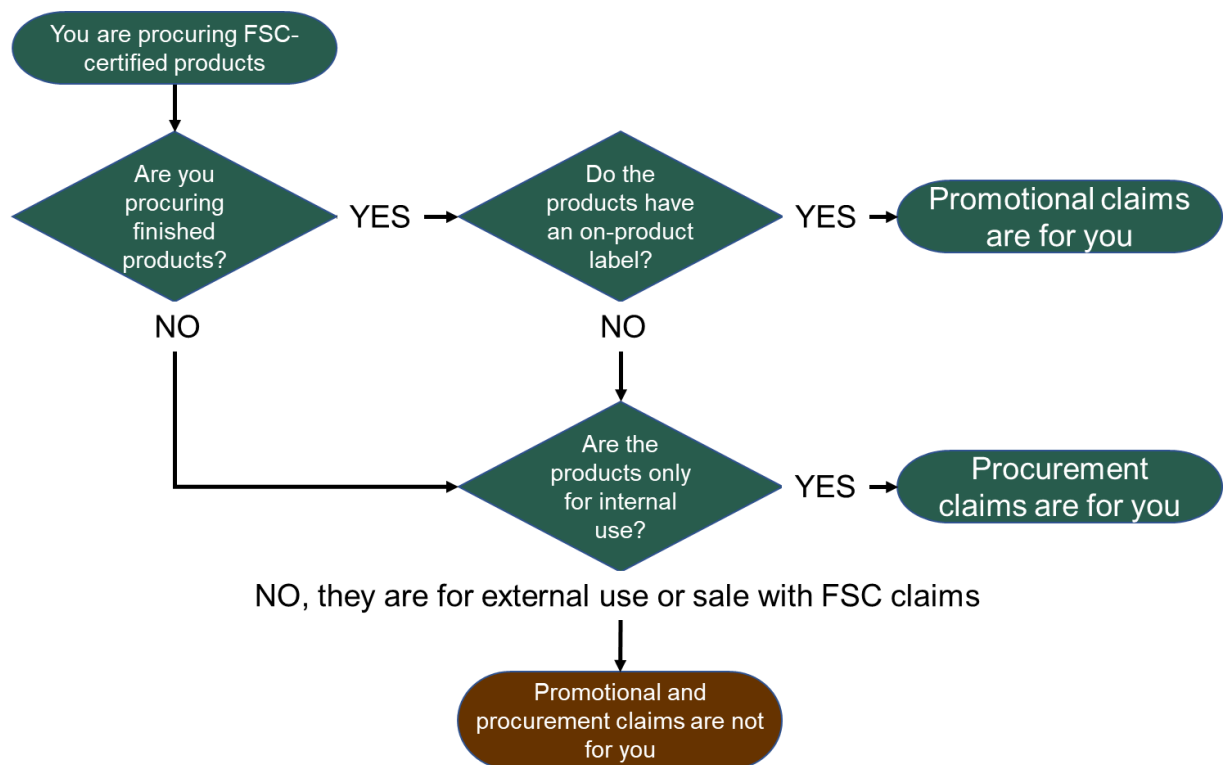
You are procuring FSC-certified products

Are you procuring finished products?

YES

Do the products have an on-product label?

YES

Promotional claims are for you

NO

NO

Are the products only for internal use?

YES

Procurement claims are for you

NO, they are for external use or sale with FSC claims

Promotional and procurement claims are not for you